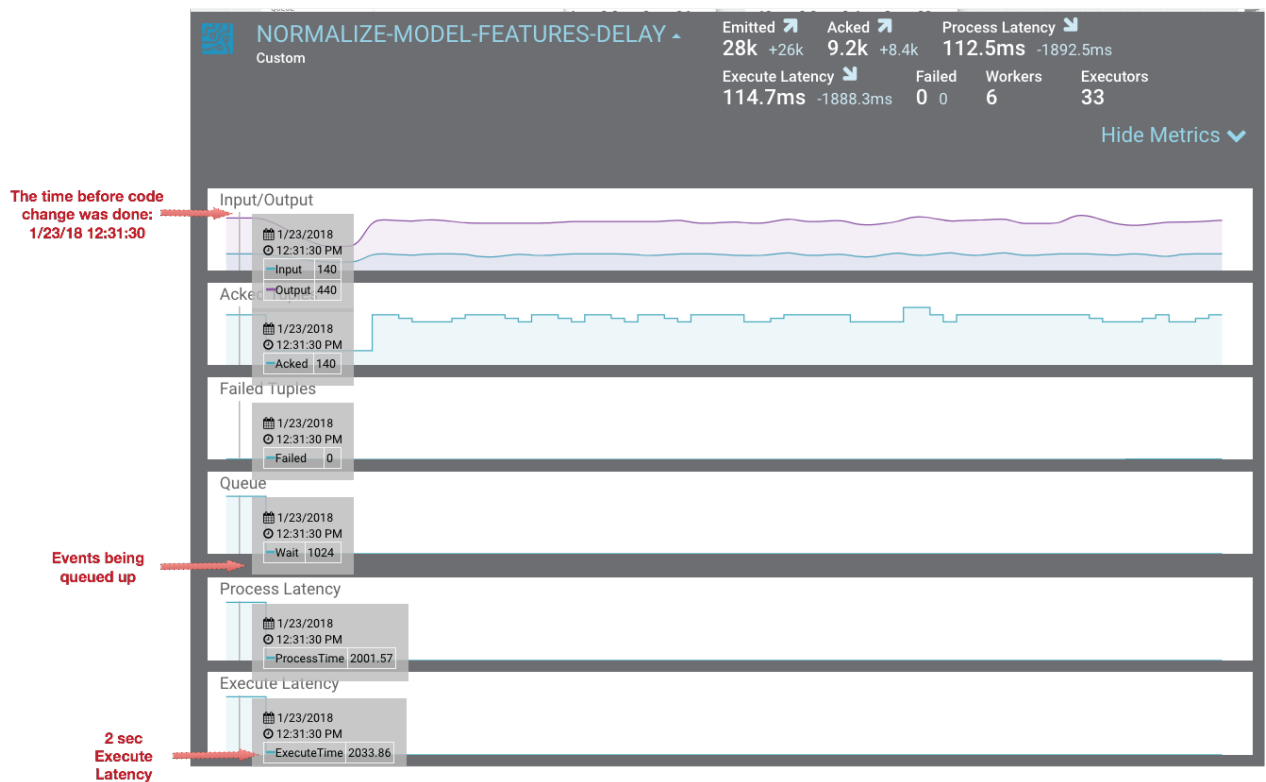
NORMALIZE-MODEL-FEATURES-DELAY
Custom

Emitted
28k +26k

Acked
9.2k +8.4k

Process Latency
112.5ms -1892.5ms

Execute Latency
114.7ms -1888.3ms

Failed
0 0

Workers
6

Executors
33

Hide Metrics

The time before code change was done: 1/23/18 12:31:30

Input/Output
1/23/2018
12:31:30 PM
Input 140
Output 440

Acked Tuples
1/23/2018
12:31:30 PM
Acked 140

Failed Tuples
1/23/2018
12:31:30 PM
Failed 0

Queue
1/23/2018
Wait 1024

Events being queued up

Process Latency
1/23/2018
12:31:30 PM
ProcessTime 2001.57

Execute Latency
1/23/2018
12:31:30 PM
ExecuteTime 2033.86

2 sec Execute Latency